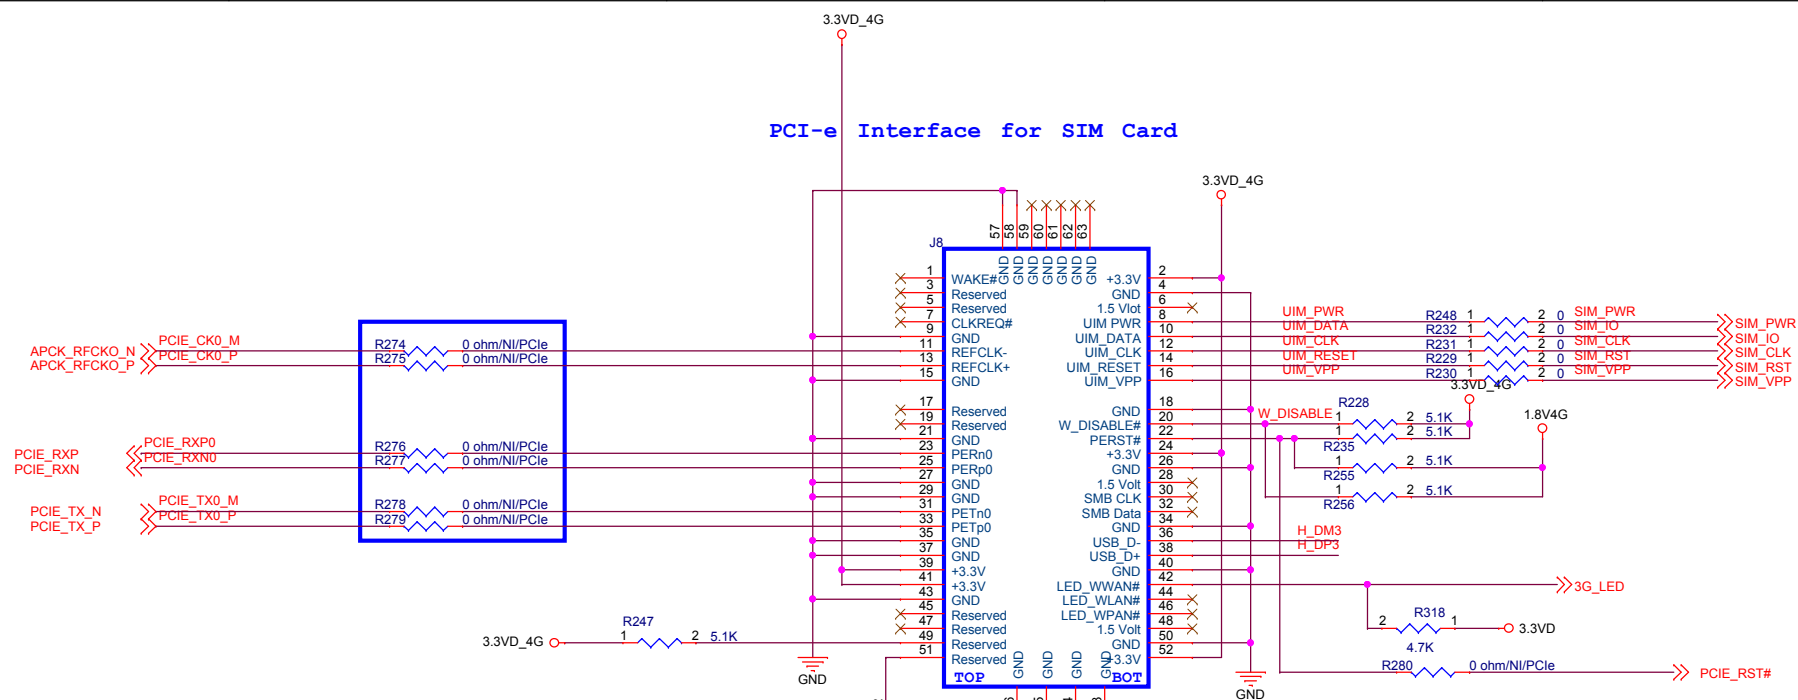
3.3VD_4G

PCI-e Interface for SIM Card

3.3VD_4G

J8

57 58 59 60 61 62 63
GND GND GND GND GND GND GND

1 WAKE#
3 Reserved
5 Reserved
7 CLKREQ#
9 GND
11 REFCLK-
13 REFCLK+
15 GND
17
19 Reserved
21 Reserved
23 GND
25 PERn0
27 PERp0
29 GND
31 GND
33 PETn0
35 PETp0
37 GND
39 GND
41 +3.3V
43 +3.3V
45 GND
47 Reserved
49 Reserved
51 Reserved
Reserved

+3.3V 2
GND 4
1.5 Vlot 6
UIM PWR 8
UIM_DATA 10
UIM_CLK 12
UIM_RESET 14
UIM_VPP 16
18
GND 20
W_DISABLE# 22
PERST# 24
+3.3V 26
GND 28
1.5 Volt 30
SMB CLK 32
SMB Data 34
GND 36
USB_D- 38
USB_D+ 40
GND 42
LED_WWAN# 44
LED_WLAN# 46
LED_WPAN# 48
1.5 Volt 50
GND 52
+3.3V

GND GND GND GND
TOP BOT

APCK_RFCKO_N
APCK_RFCKO_P
PCIE_CK0_M
PCIE_CK0_P
R274 0 ohm/NI/PCIe
R275 0 ohm/NI/PCIe

PCIE_RXP
PCIE_RXN
PCIE_RXP0
PCIE_RXN0
R276 0 ohm/NI/PCIe
R277 0 ohm/NI/PCIe

PCIE_TX_N
PCIE_TX_P
PCIE_TX0_M
PCIE_TX0_P
R278 0 ohm/NI/PCIe
R279 0 ohm/NI/PCIe

3.3VD_4G
R247
1 2 5.1K

GND

UIM_PWR
UIM_DATA
UIM_CLK
UIM_RESET
UIM_VPP
R248 1 2 0 SIM_PWR
R232 1 2 0 SIM_IO
R231 1 2 0 SIM_CLK
R229 1 2 0 SIM_RST
R230 1 2 0 SIM_VPP
SIM_PWR
SIM_IO
SIM_CLK
SIM_RST
SIM_VPP

3.3VD_4G
R228
W_DISABLE 1 2 5.1K
1 2 5.1K
R235
1 2 5.1K
R255
1 2 5.1K
R256
1.8V4G

H_DM3
H_DP3

3G_LED
R318
2 1
4.7K
3.3VD

R280 0 ohm/NI/PCIe
PCIE_RST#

GND